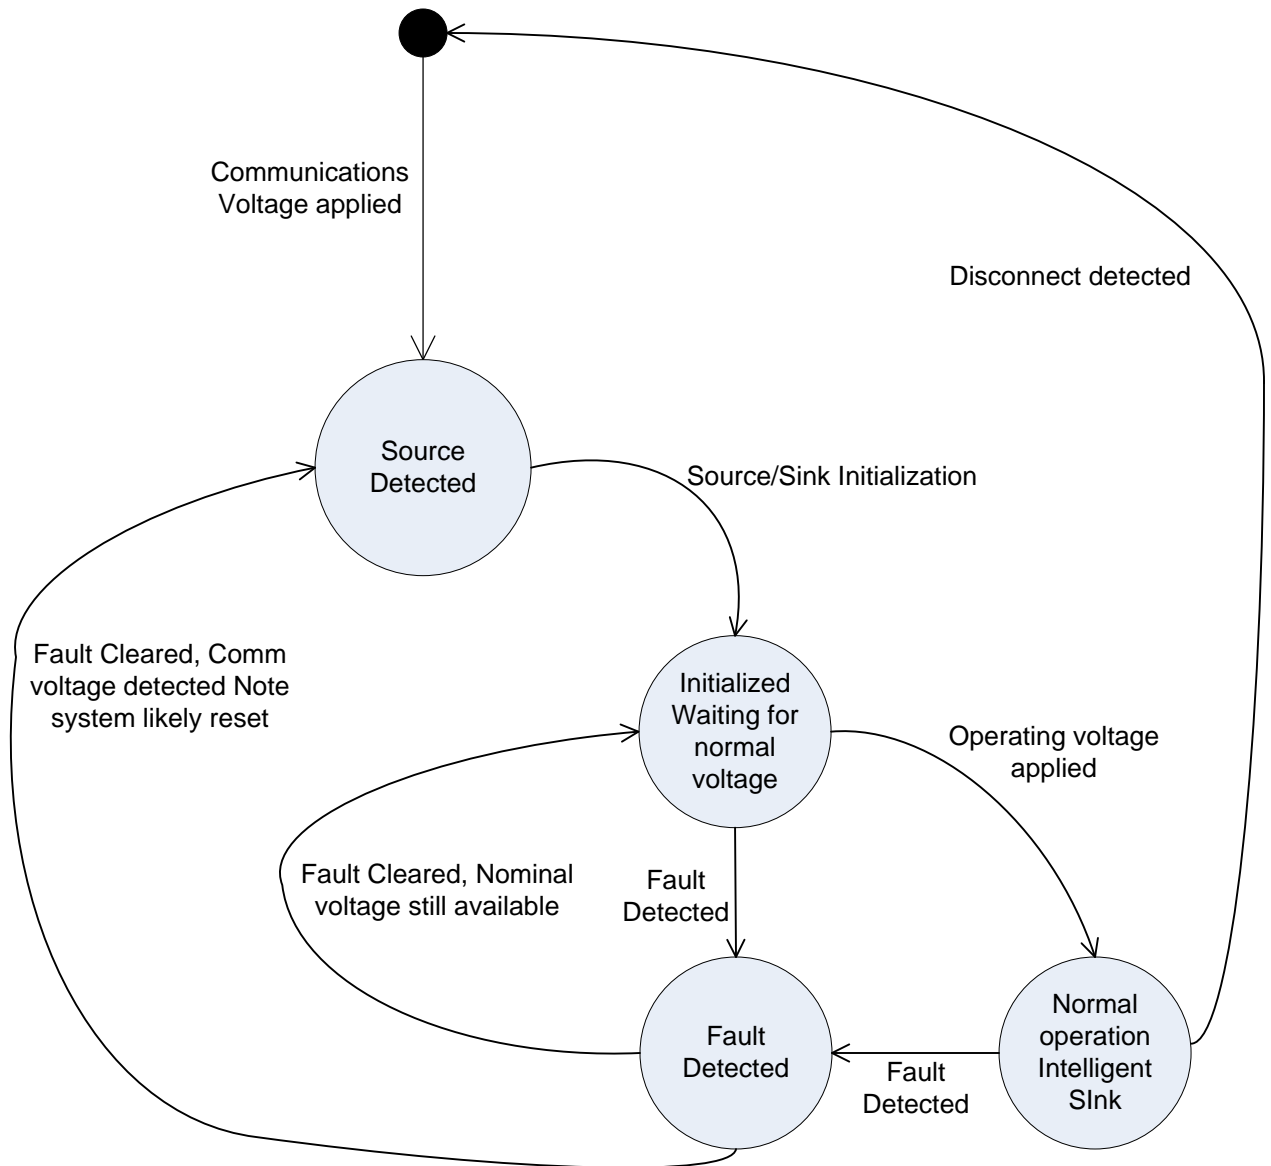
Communications Voltage applied

Disconnect detected

Source Detected

Source/Sink Initialization

Fault Cleared, Comm voltage detected Note system likely reset

Initialized Waiting for normal voltage

Operating voltage applied

Fault Cleared, Nominal voltage still available

Fault Detected

Fault Detected

Normal operation Intelligent SInk

Fault Detected